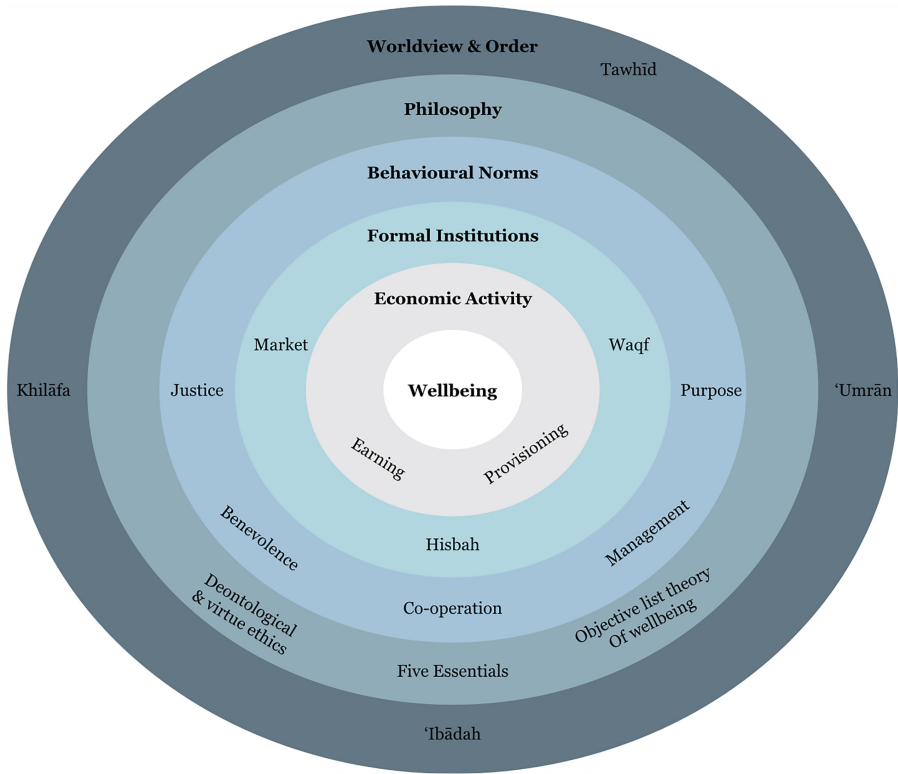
Worldview & Order

Tawḥīd

Philosophy

Behavioural Norms

Formal Institutions

Economic Activity

Market

Waqf

Khilāfa

Justice

Wellbeing

Purpose

ʻUmrān

Earning

Provisioning

Benevolence

Hisbah

Management

Deontological & virtue ethics

Co-operation

Objective list theory Of wellbeing

Five Essentials

ʻIbādah